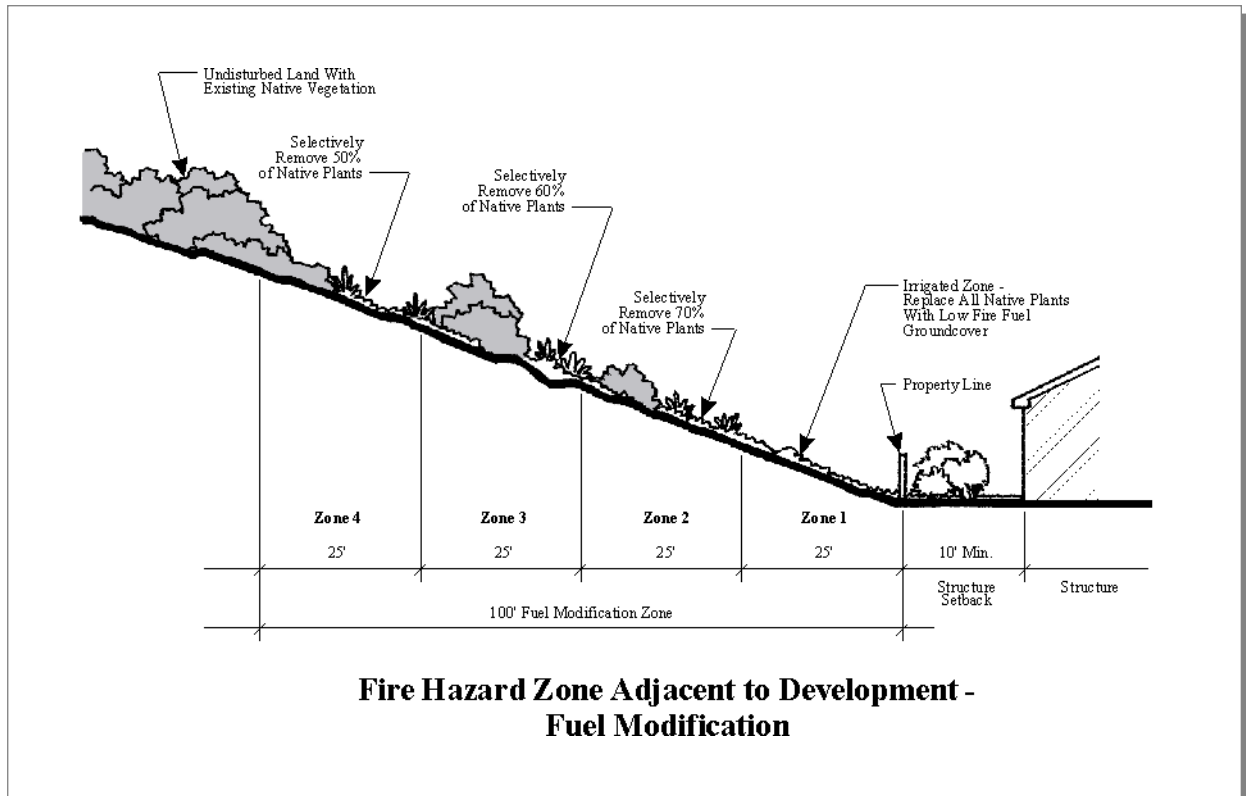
Undisturbed Land With Existing Native Vegetation

Selectively Remove 50% of Native Plants

Selectively Remove 60% of Native Plants

Selectively Remove 70% of Native Plants

Irrigated Zone - Replace All Native Plants With Low Fire Fuel Groundcover

Property Line

Zone 4
25'

Zone 3
25'

Zone 2
25'

Zone 1
25'

10' Min.

Structure Setback

Structure

100' Fuel Modification Zone

Fire Hazard Zone Adjacent to Development - Fuel Modification